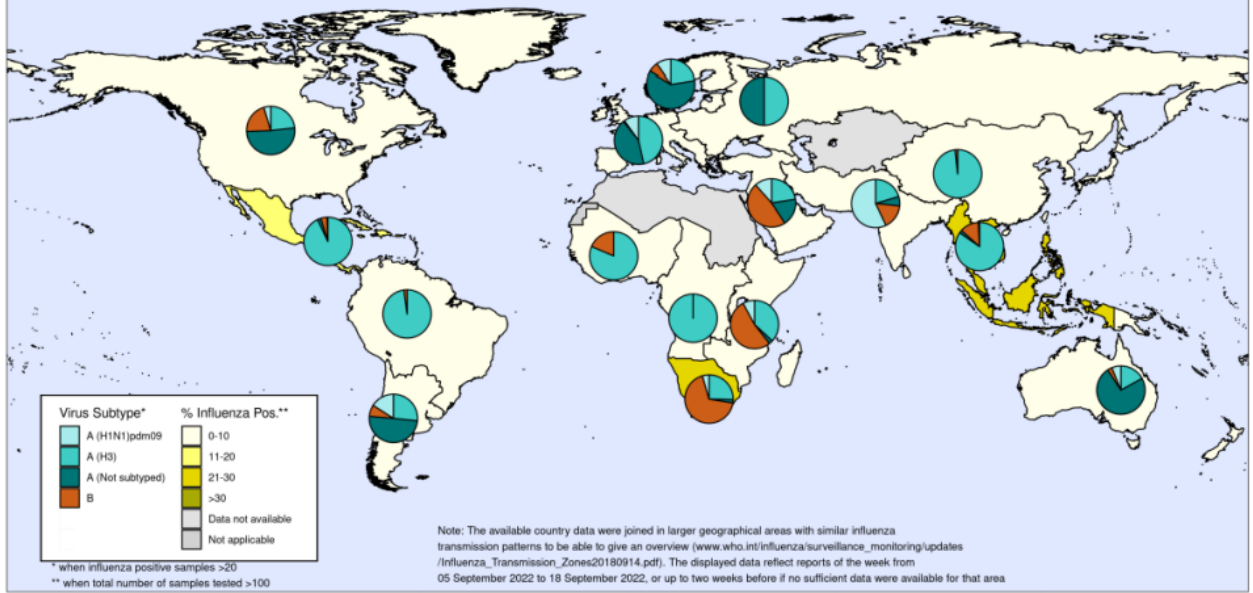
Virus Subtype*
A (H1N1)pdm09
A (H3)
A (Not subtyped)
B

% Influenza Pos.**
0-10
11-20
21-30
>30
Data not available
Not applicable

* when influenza positive samples >20
** when total number of samples tested >100

Note: The available country data were joined in larger geographical areas with similar influenza transmission patterns to be able to give an overview (www.who.int/influenza/surveillance_monitoring/updates /Influenza_Transmission_Zones20180914.pdf). The displayed data reflect reports of the week from 05 September 2022 to 18 September 2022, or up to two weeks before if no sufficient data were available for that area